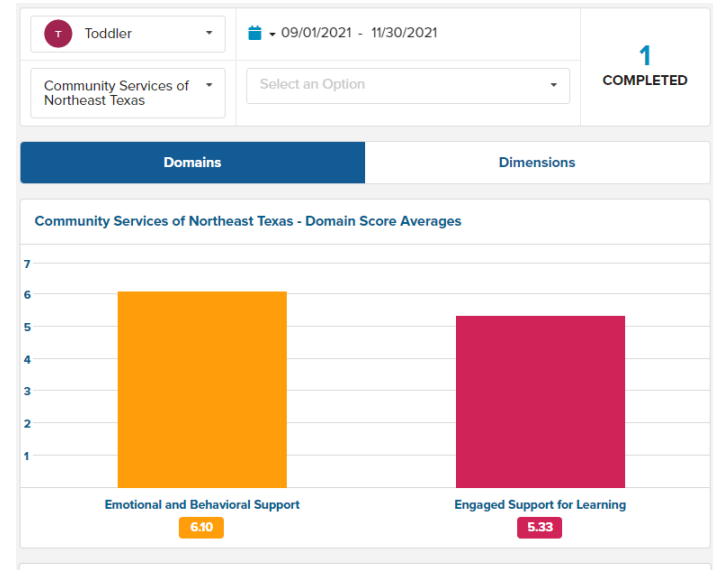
T Toddler

09/01/2021 - 11/30/2021

1
COMPLETED

Community Services of Northeast Texas

Select an Option

Domains

Dimensions

Community Services of Northeast Texas - Domain Score Averages

7
6
5
4
3
2
1

Emotional and Behavioral Support
6.10

Engaged Support for Learning
5.33